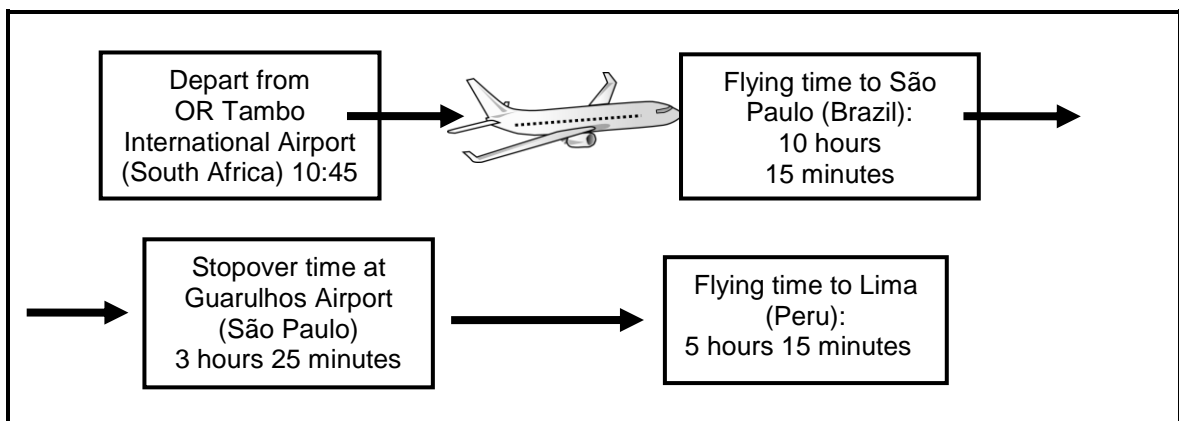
Depart from OR Tambo International Airport (South Africa) 10:45

Flying time to São Paulo (Brazil): 10 hours 15 minutes

Stopover time at Guarulhos Airport (São Paulo) 3 hours 25 minutes

Flying time to Lima (Peru): 5 hours 15 minutes